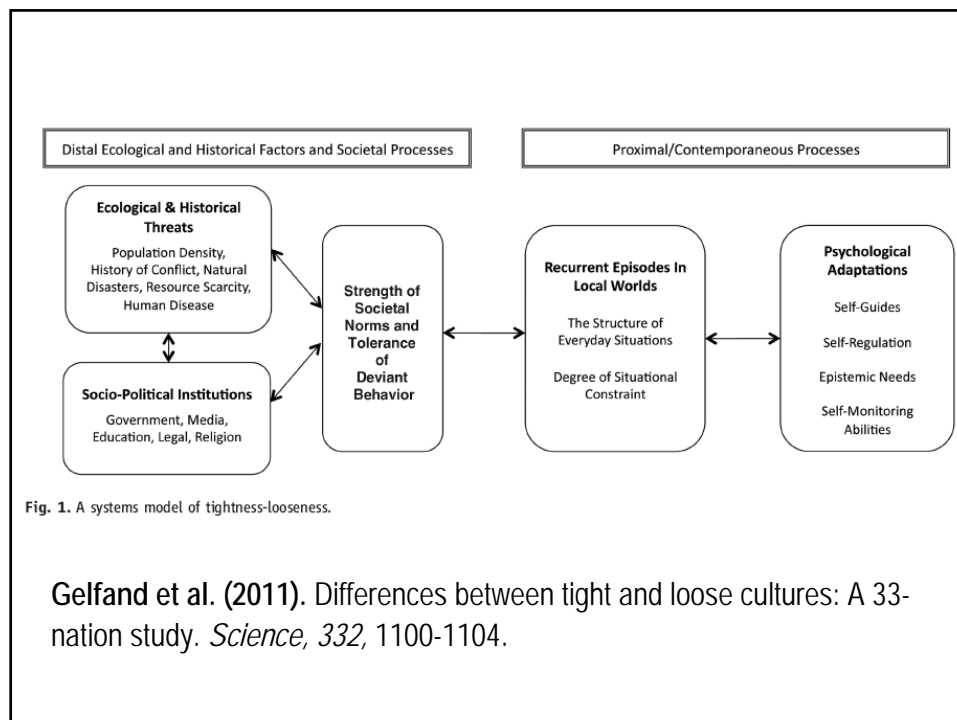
Distal Ecological and Historical Factors and Societal Processes

Proximal/Contemporaneous Processes

Ecological & Historical Threats

Population Density, History of Conflict, Natural Disasters, Resource Scarcity, Human Disease

Socio-Political Institutions

Government, Media, Education, Legal, Religion

Strength of Societal Norms and Tolerance of Deviant Behavior

Recurrent Episodes In Local Worlds

The Structure of Everyday Situations

Degree of Situational Constraint

Psychological Adaptations

Self-Guides

Self-Regulation

Epistemic Needs

Self-Monitoring Abilities

Fig. 1. A systems model of tightness-looseness.

Gelfand et al. (2011). Differences between tight and loose cultures: A 33-nation study. *Science, 332,* 1100-1104.